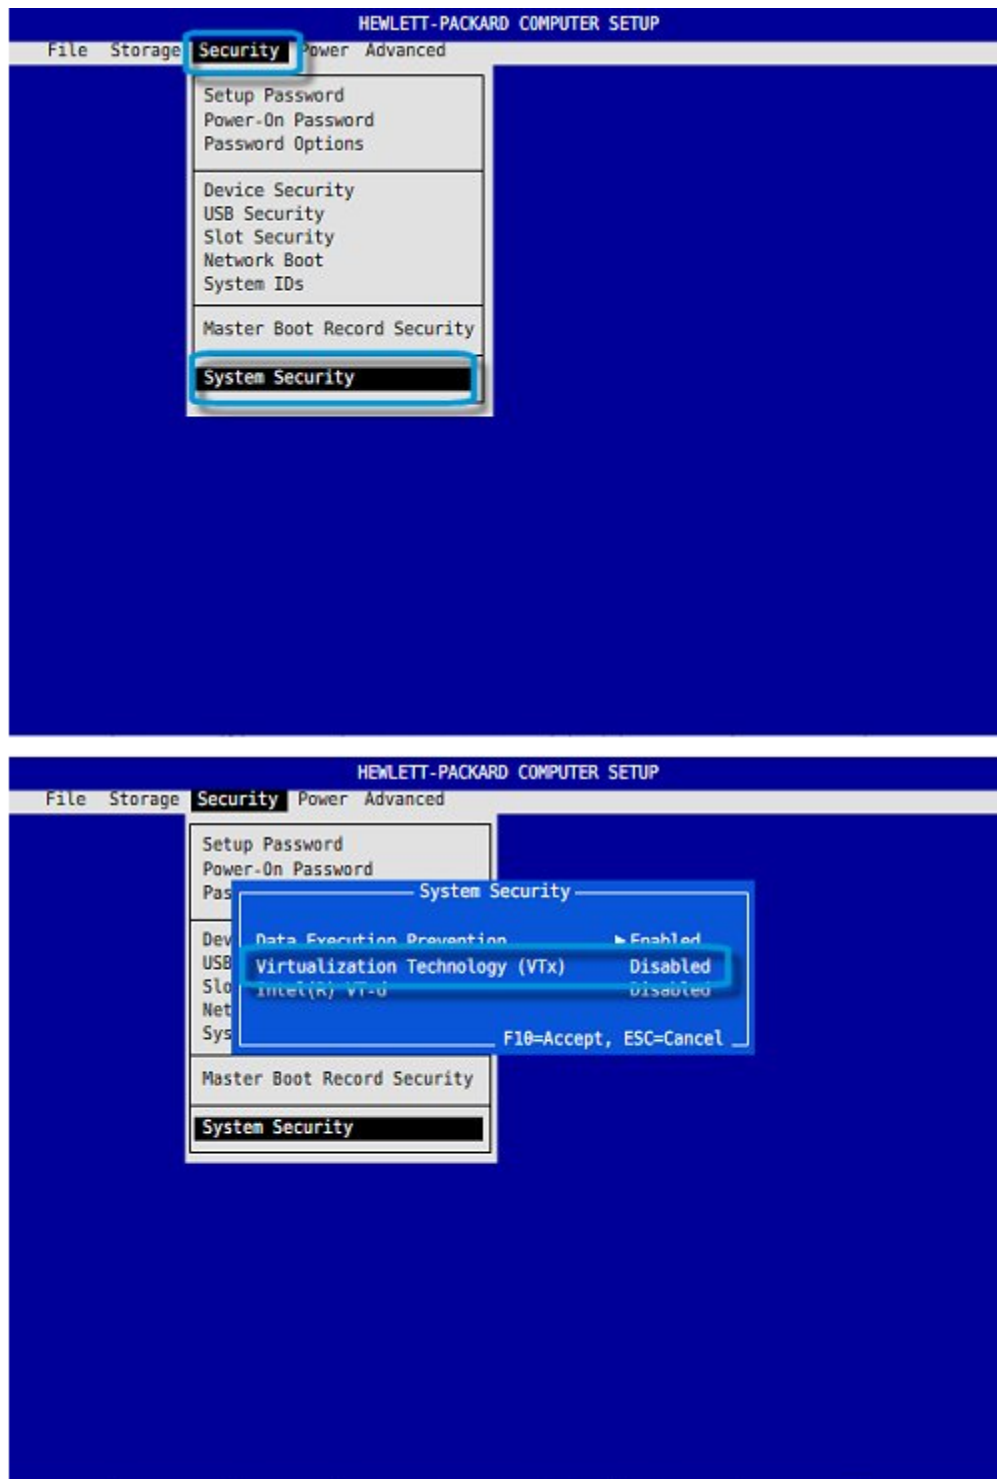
HEWLETT-PACKARD COMPUTER SETUP

File Storage Security Power Advanced

Setup Password
Power-On Password
Password Options

Device Security
USB Security
Slot Security
Network Boot
System IDs

Master Boot Record Security

System Security

HEWLETT-PACKARD COMPUTER SETUP

File Storage Security Power Advanced

Setup Password
Power-On Password
Pas
Dev
USB
Slo
Net
Sys

System Security

Data Execution Prevention ▸Enabled
Virtualization Technology (VTx) Disabled
Intel(R) VT-d Disabled

F10=Accept, ESC=Cancel

Master Boot Record Security

System Security